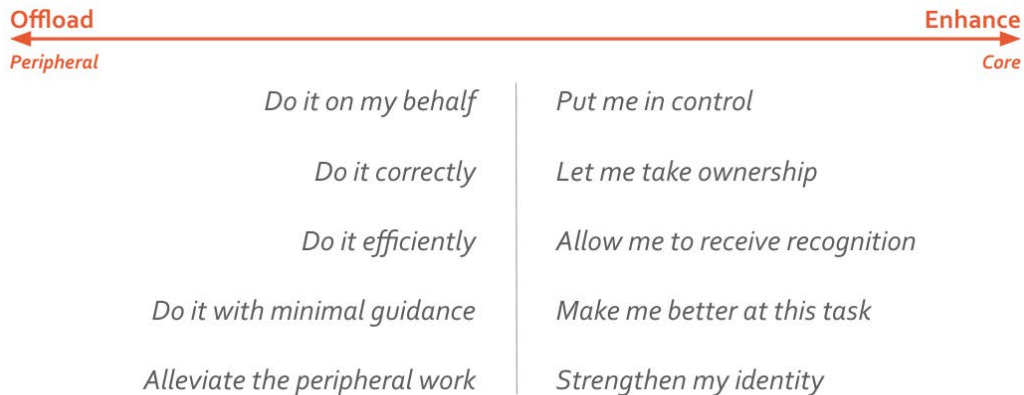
Offload

Enhance

Peripheral

Core

| Do it on my behalf | Put me in control |
|---|---|
| Do it correctly | Let me take ownership |
| Do it efficiently | Allow me to receive recognition |
| Do it with minimal guidance | Make me better at this task |
| Alleviate the peripheral work | Strengthen my identity |